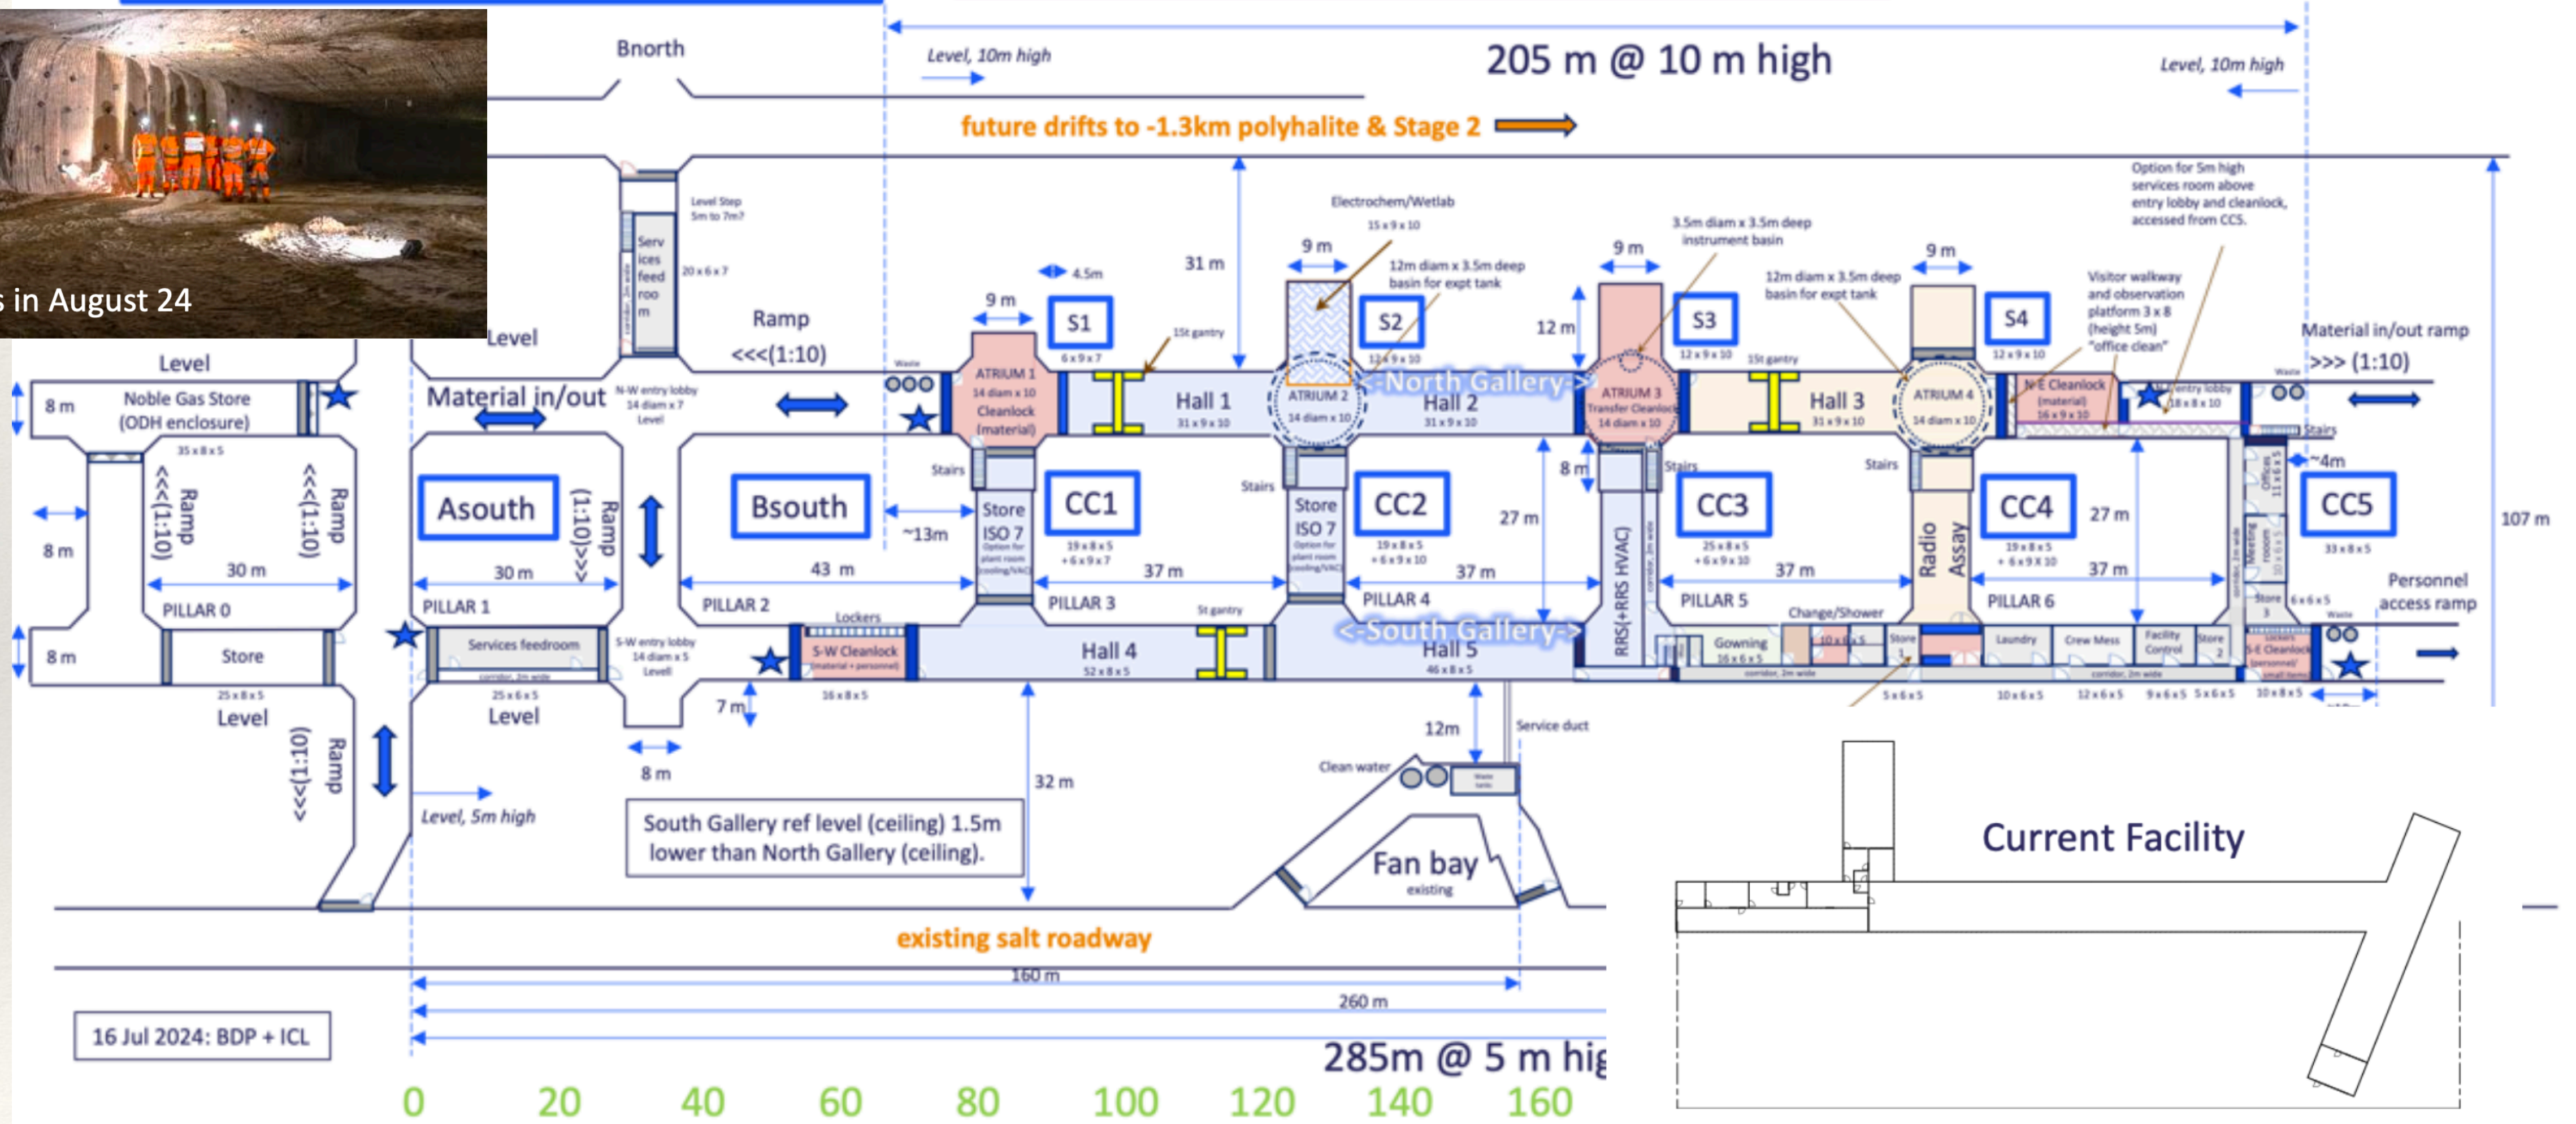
s in August 24

Bnorth

Level, 10m high

205 m @ 10 m high

Level, 10m high

future drifts to -1.3km polyhalite & Stage 2

Level Step 5m to 7m?

Serv ices feed roo m

20 x 6 x 7

Electrochem/Wetlab 15 x 9 x 10

3.5m diam x 3.5m deep instrument basin

Option for 5m high services room above entry lobby and cleanlock, accessed from CCS.

Level

Ramp <<<(1:10)

4.5m

31 m

9 m

12m diam x 3.5m deep basin for expt tank

9 m

12m diam x 3.5m deep basin for expt tank

9 m

Visitor walkway and observation platform 3 x 8 (height 5m) "office clean"

9 m

S1 6 x 9 x 7

15t gantry

S2 12 x 9 x 10

12 m

S3 12 x 9 x 10

15t gantry

S4 12 x 9 x 10

Material in/out ramp >>> (1:10)

Level

8 m

Noble Gas Store (ODH enclosure)

Material in/out

N-W entry lobby 14 diam x 7 Level

Waste

ATRIUM 1 14 diam x 10 Cleanlock (material)

Hall 1 31 x 9 x 10

ATRIUM 2 14 diam x 10

<-North Gallery->

Hall 2 31 x 9 x 10

ATRIUM 3 Transfer Cleanlock 14 diam x 10

Hall 3 31 x 9 x 10

ATRIUM 4 14 diam x 10

N-E Cleanlock (material) 16 x 9 x 10

N-E entry lobby 18 x 8 x 10

Waste

Stairs

35 x 8 x 5

Ramp <<<(1:10)

Ramp <<<(1:10)

Asouth

Ramp (1:10)>>>

Bsouth

Stairs

Store ISO 7

CC1 19 x 8 x 5 + 6 x 9 x 7

Stairs

Store ISO 7

CC2 19 x 8 x 5 + 6 x 9 x 10

8 m

27 m

RRS(+RRS HVAC)

Stairs

CC3 25 x 8 x 5 + 6 x 9 x 10

Stairs

Radio Assay

CC4 19 x 8 x 5 + 6 x 9 x 10

27 m

~4m

Offices 11 x 6 x 5

Meeting room

CC5 33 x 8 x 5

107 m

8 m

~13m

30 m

30 m

43 m

37 m

37 m

37 m

37 m

PILLAR 0

PILLAR 1

PILLAR 2

PILLAR 3

PILLAR 4

PILLAR 5

PILLAR 6

Personnel access ramp

8 m

Store

Services feedroom

S-W entry lobby 14 diam x 5 Level

Lockers

S-W Cleanlock (material + personnel)

Hall 4 52 x 8 x 5

15t gantry

<-South Gallery->

Hall 5 46 x 8 x 5

Gowning 16 x 6 x 5

Change/Shower

Store

Laundry

Crew Mess

Facility Control

Store

Lockers S-E Cleanlock (personnel)

Store

6 x 6 x 5

Waste

25 x 6 x 5

Level

25 x 6 x 5

Level

16 x 8 x 5

7 m

5 x 6 x 5

10 x 6 x 5

12 x 6 x 5

9 x 6 x 5

5 x 6 x 5

10 x 8 x 5

Ramp (1:10)>>>

8 m

12m

Service duct

Level, 5m high

32 m

Clean water

South Gallery ref level (ceiling) 1.5m lower than North Gallery (ceiling).

Fan bay existing

Current Facility

existing salt roadway

160 m

260 m

16 Jul 2024: BDP + ICL

285m @ 5 m hig

0 20 40 60 80 100 120 140 160